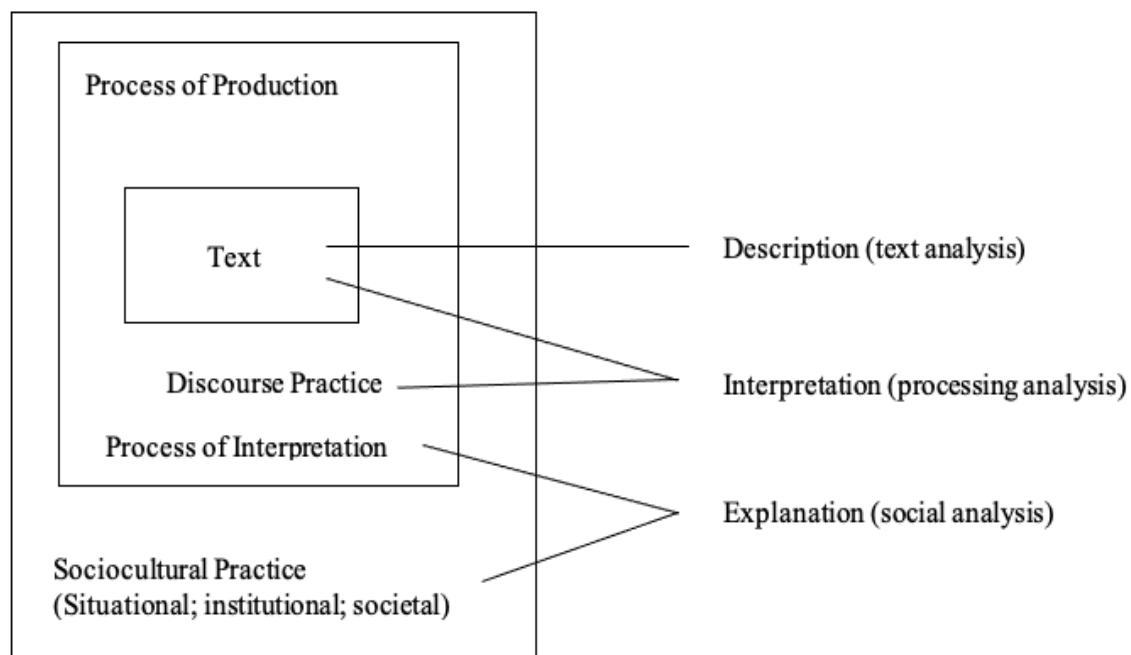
Process of Production

Text

Discourse Practice

Process of Interpretation

Sociocultural Practice
(Situational; institutional; societal)

Description (text analysis)

Interpretation (processing analysis)

Explanation (social analysis)